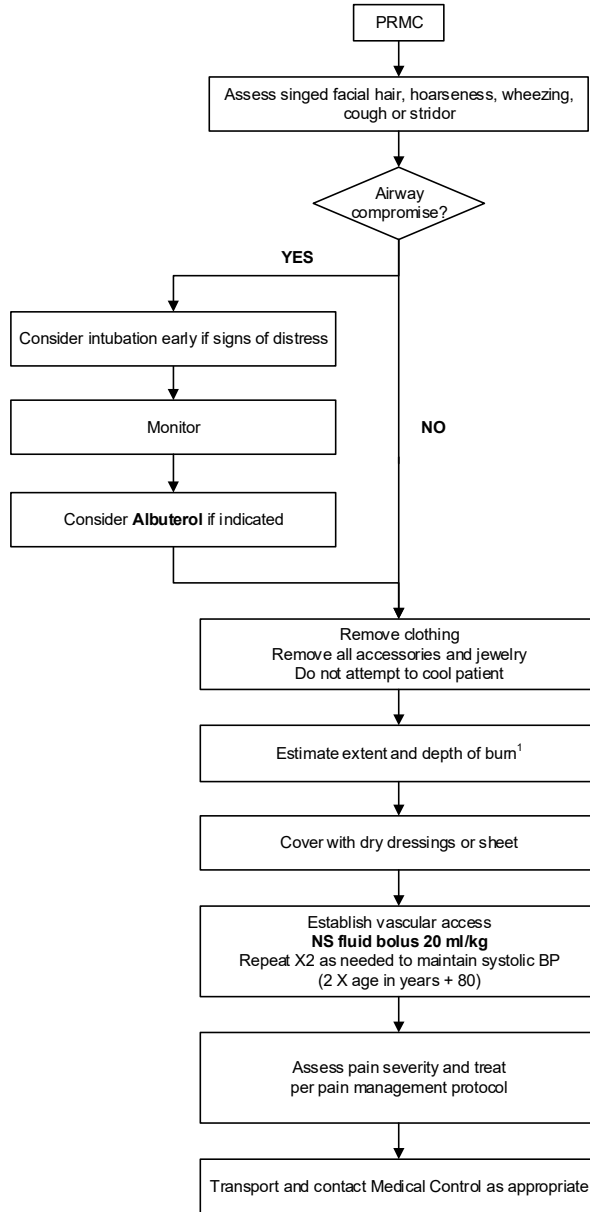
PRMC

Assess singed facial hair, hoarseness, wheezing, cough or stridor

Airway compromise?

YES

Consider intubation early if signs of distress

Monitor

Consider **Albuterol** if indicated

NO

Remove clothing
Remove all accessories and jewelry
Do not attempt to cool patient

Estimate extent and depth of burn$^1$

Cover with dry dressings or sheet

Establish vascular access
**NS fluid bolus 20 ml/kg**
Repeat X2 as needed to maintain systolic BP
(2 X age in years + 80)

Assess pain severity and treat per pain management protocol

Transport and contact Medical Control as appropriate